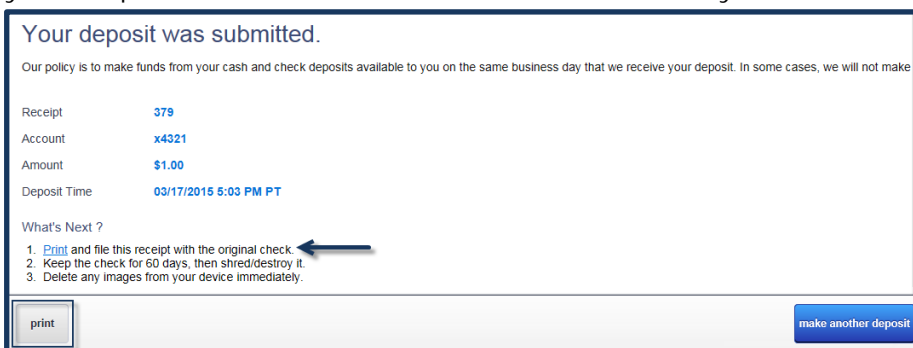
Your deposit was submitted.

Our policy is to make funds from your cash and check deposits available to you on the same business day that we receive your deposit. In some cases, we will not make

| Receipt | 379 |
|---|---|
| Account | x4321 |
| Amount | $1.00 |
| Deposit Time | 03/17/2015 5:03 PM PT |

What's Next ?

1. Print and file this receipt with the original check.
2. Keep the check for 60 days, then shred/destroy it.
3. Delete any images from your device immediately.

print

make another deposit